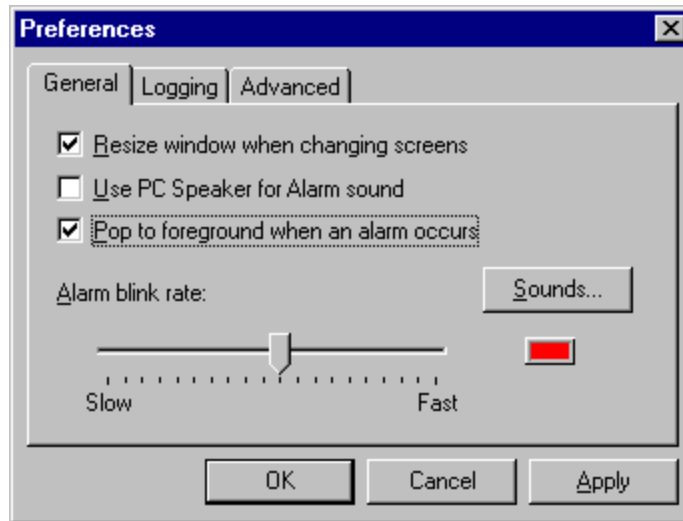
Preferences

General | Logging | Advanced

Resize window when changing screens

Use PC Speaker for Alarm sound

Pop to foreground when an alarm occurs

Alarm blink rate:

Sounds...

Slow

Fast

OK

Cancel

Apply